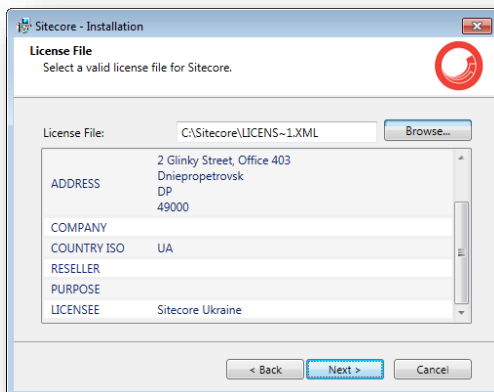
Sitecore - Installation

License File
Select a valid license file for Sitecore.

License File: C:\Sitecore\LICENS~1.XML Browse...

| | |
|---|---|
| ADDRESS | 2 Glinky Street, Office 403<br>Dniepropetrovsk<br>DP<br>49000 |
| COMPANY | |
| COUNTRY ISO | UA |
| RESELLER | |
| PURPOSE | |
| LICENSEE | Sitecore Ukraine |

< Back Next > Cancel